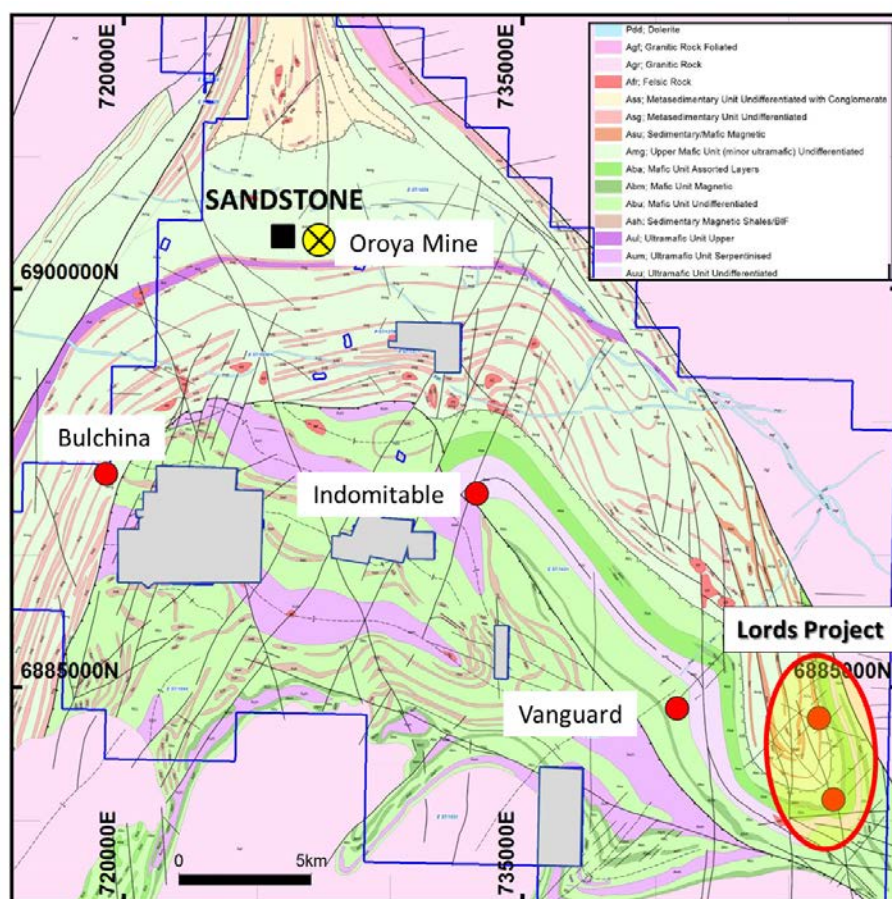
720000E
735000E
Pdd; Dolerite
Agf; Granitic Rock Foliated
Agr; Granitic Rock
Afr; Felsic Rock
Ass; Metasedimentary Unit Undifferentiated with Conglomerate
Asg; Metasedimentary Unit Undifferentiated
Asu; Sedimentary/Mafic Magnetic
Amg; Upper Mafic Unit (minor ultramafic) Undifferentiated
Aba; Mafic Unit Assorted Layers
Abm; Mafic Unit Magnetic
Abu; Mafic Unit Undifferentiated
Aah; Sedimentary Magnetic Shales/BIF
Aul; Ultramafic Unit Upper
Aum; Ultramafic Unit Serpentinised
Auu; Ultramafic Unit Undifferentiated
SANDSTONE
Oroya Mine
6900000N
Bulchina
Indomitable
Lords Project
6885000N
6885000N
Vanguard
720000E
735000E
0
5km